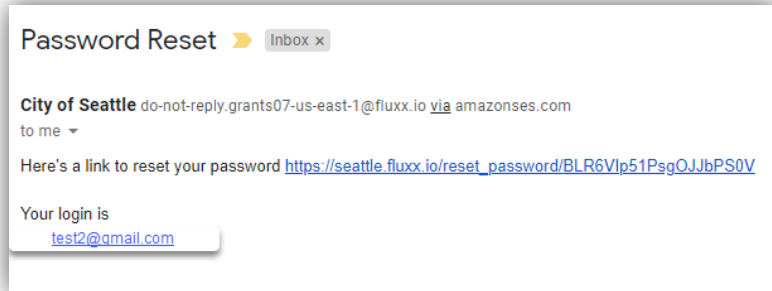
Password Reset Inbox ×

City of Seattle do-not-reply.grants07-us-east-1@fluxx.io via amazonses.com
to me

Here's a link to reset your password https://seattle.fluxx.io/reset_password/BLR6Vlp51PsgOJJbPS0V

Your login is
test2@gmail.com